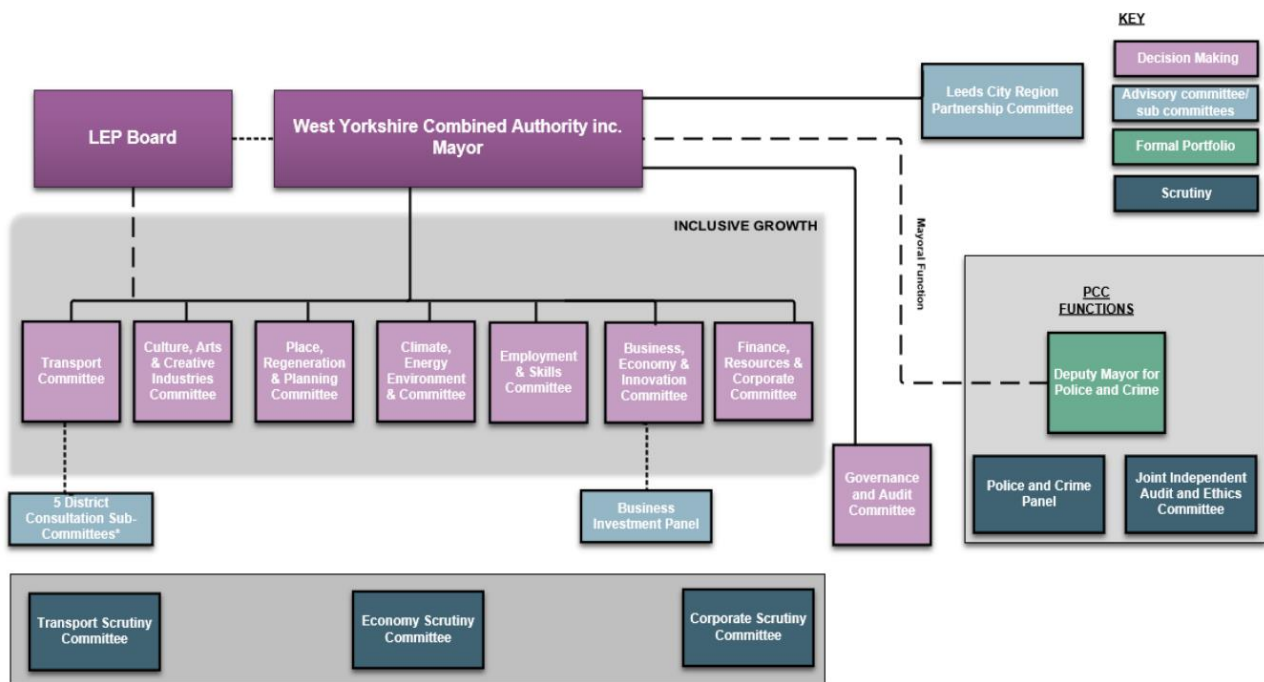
KEY

Decision Making

Advisory committee/ sub committees

Formal Portfolio

Scrutiny

LEP Board

West Yorkshire Combined Authority inc. Mayor

Leeds City Region Partnership Committee

Mayoral Function

INCLUSIVE GROWTH

Transport Committee

Culture, Arts & Creative Industries Committee

Place, Regeneration & Planning Committee

Climate, Energy Environment & Committee

Employment & Skills Committee

Business, Economy & Innovation Committee

Finance, Resources & Corporate Committee

Governance and Audit Committee

PCC FUNCTIONS

Deputy Mayor for Police and Crime

Police and Crime Panel

Joint Independent Audit and Ethics Committee

5 District Consultation Sub-Committees*

Business Investment Panel

Transport Scrutiny Committee

Economy Scrutiny Committee

Corporate Scrutiny Committee